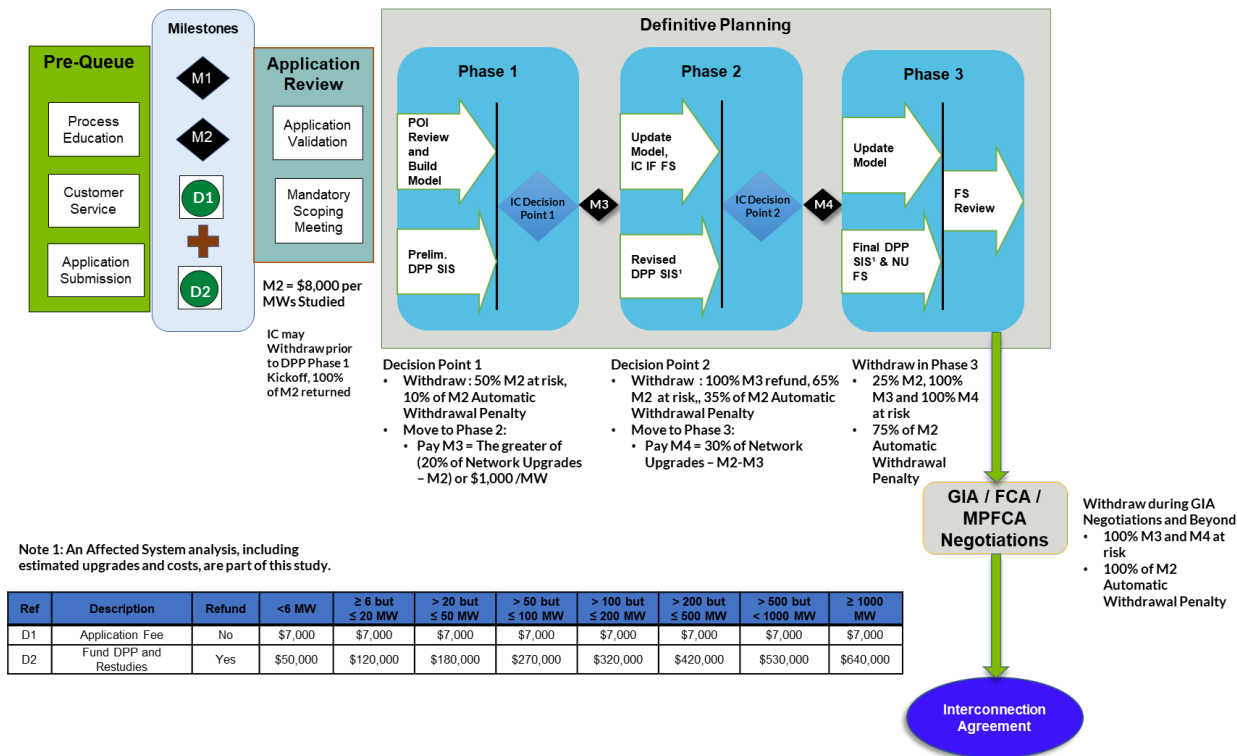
Pre-Queue

Process Education

Customer Service

Application Submission

Milestones

M1

M2

D1

D2

Application Review

Application Validation

Mandatory Scoping Meeting

M2 = $8,000 per MWs Studied

IC may Withdraw prior to DPP Phase 1 Kickoff, 100% of M2 returned

Definitive Planning

Phase 1

POI Review and Build Model

Prelim. DPP SIS

IC Decision Point 1

M3

Phase 2

Update Model, IC IF FS

Revised DPP SIS¹

IC Decision Point 2

M4

Phase 3

Update Model

Final DPP SIS¹ & NU FS

FS Review

Decision Point 1
• Withdraw : 50% M2 at risk, 10% of M2 Automatic Withdrawal Penalty
• Move to Phase 2:
  • Pay M3 = The greater of (20% of Network Upgrades – M2) or $1,000 /MW

Decision Point 2
• Withdraw : 100% M3 refund, 65% M2 at risk,, 35% of M2 Automatic Withdrawal Penalty
• Move to Phase 3:
  • Pay M4 = 30% of Network Upgrades – M2-M3

Withdraw in Phase 3
• 25% M2, 100% M3 and 100% M4 at risk
• 75% of M2 Automatic Withdrawal Penalty

GIA / FCA / MPFCA Negotiations

Withdraw during GIA Negotiations and Beyond
• 100% M3 and M4 at risk
• 100% of M2 Automatic Withdrawal Penalty

Note 1: An Affected System analysis, including estimated upgrades and costs, are part of this study.

| Ref | Description | Refund | <6 MW | ≥ 6 but ≤ 20 MW | > 20 but ≤ 50 MW | > 50 but ≤ 100 MW | > 100 but ≤ 200 MW | > 200 but ≤ 500 MW | > 500 but < 1000 MW | ≥ 1000 MW |
|---|---|---|---|---|---|---|---|---|---|---|
| D1 | Application Fee | No | $7,000 | $7,000 | $7,000 | $7,000 | $7,000 | $7,000 | $7,000 | $7,000 |
| D2 | Fund DPP and Restudies | Yes | $50,000 | $120,000 | $180,000 | $270,000 | $320,000 | $420,000 | $530,000 | $640,000 |

Interconnection Agreement